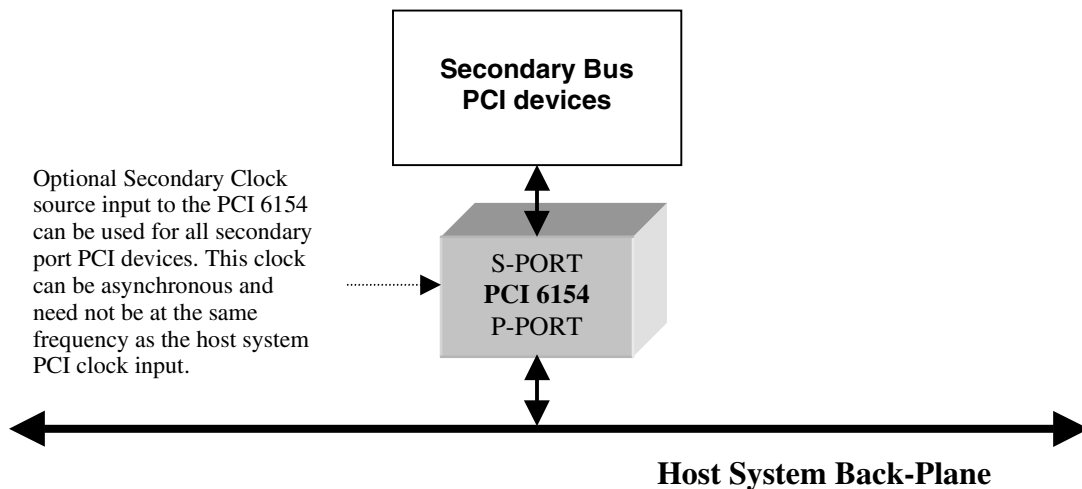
Secondary Bus PCI devices

Optional Secondary Clock source input to the PCI 6154 can be used for all secondary port PCI devices. This clock can be asynchronous and need not be at the same frequency as the host system PCI clock input.

S-PORT
**PCI 6154**
P-PORT

**Host System Back-Plane**